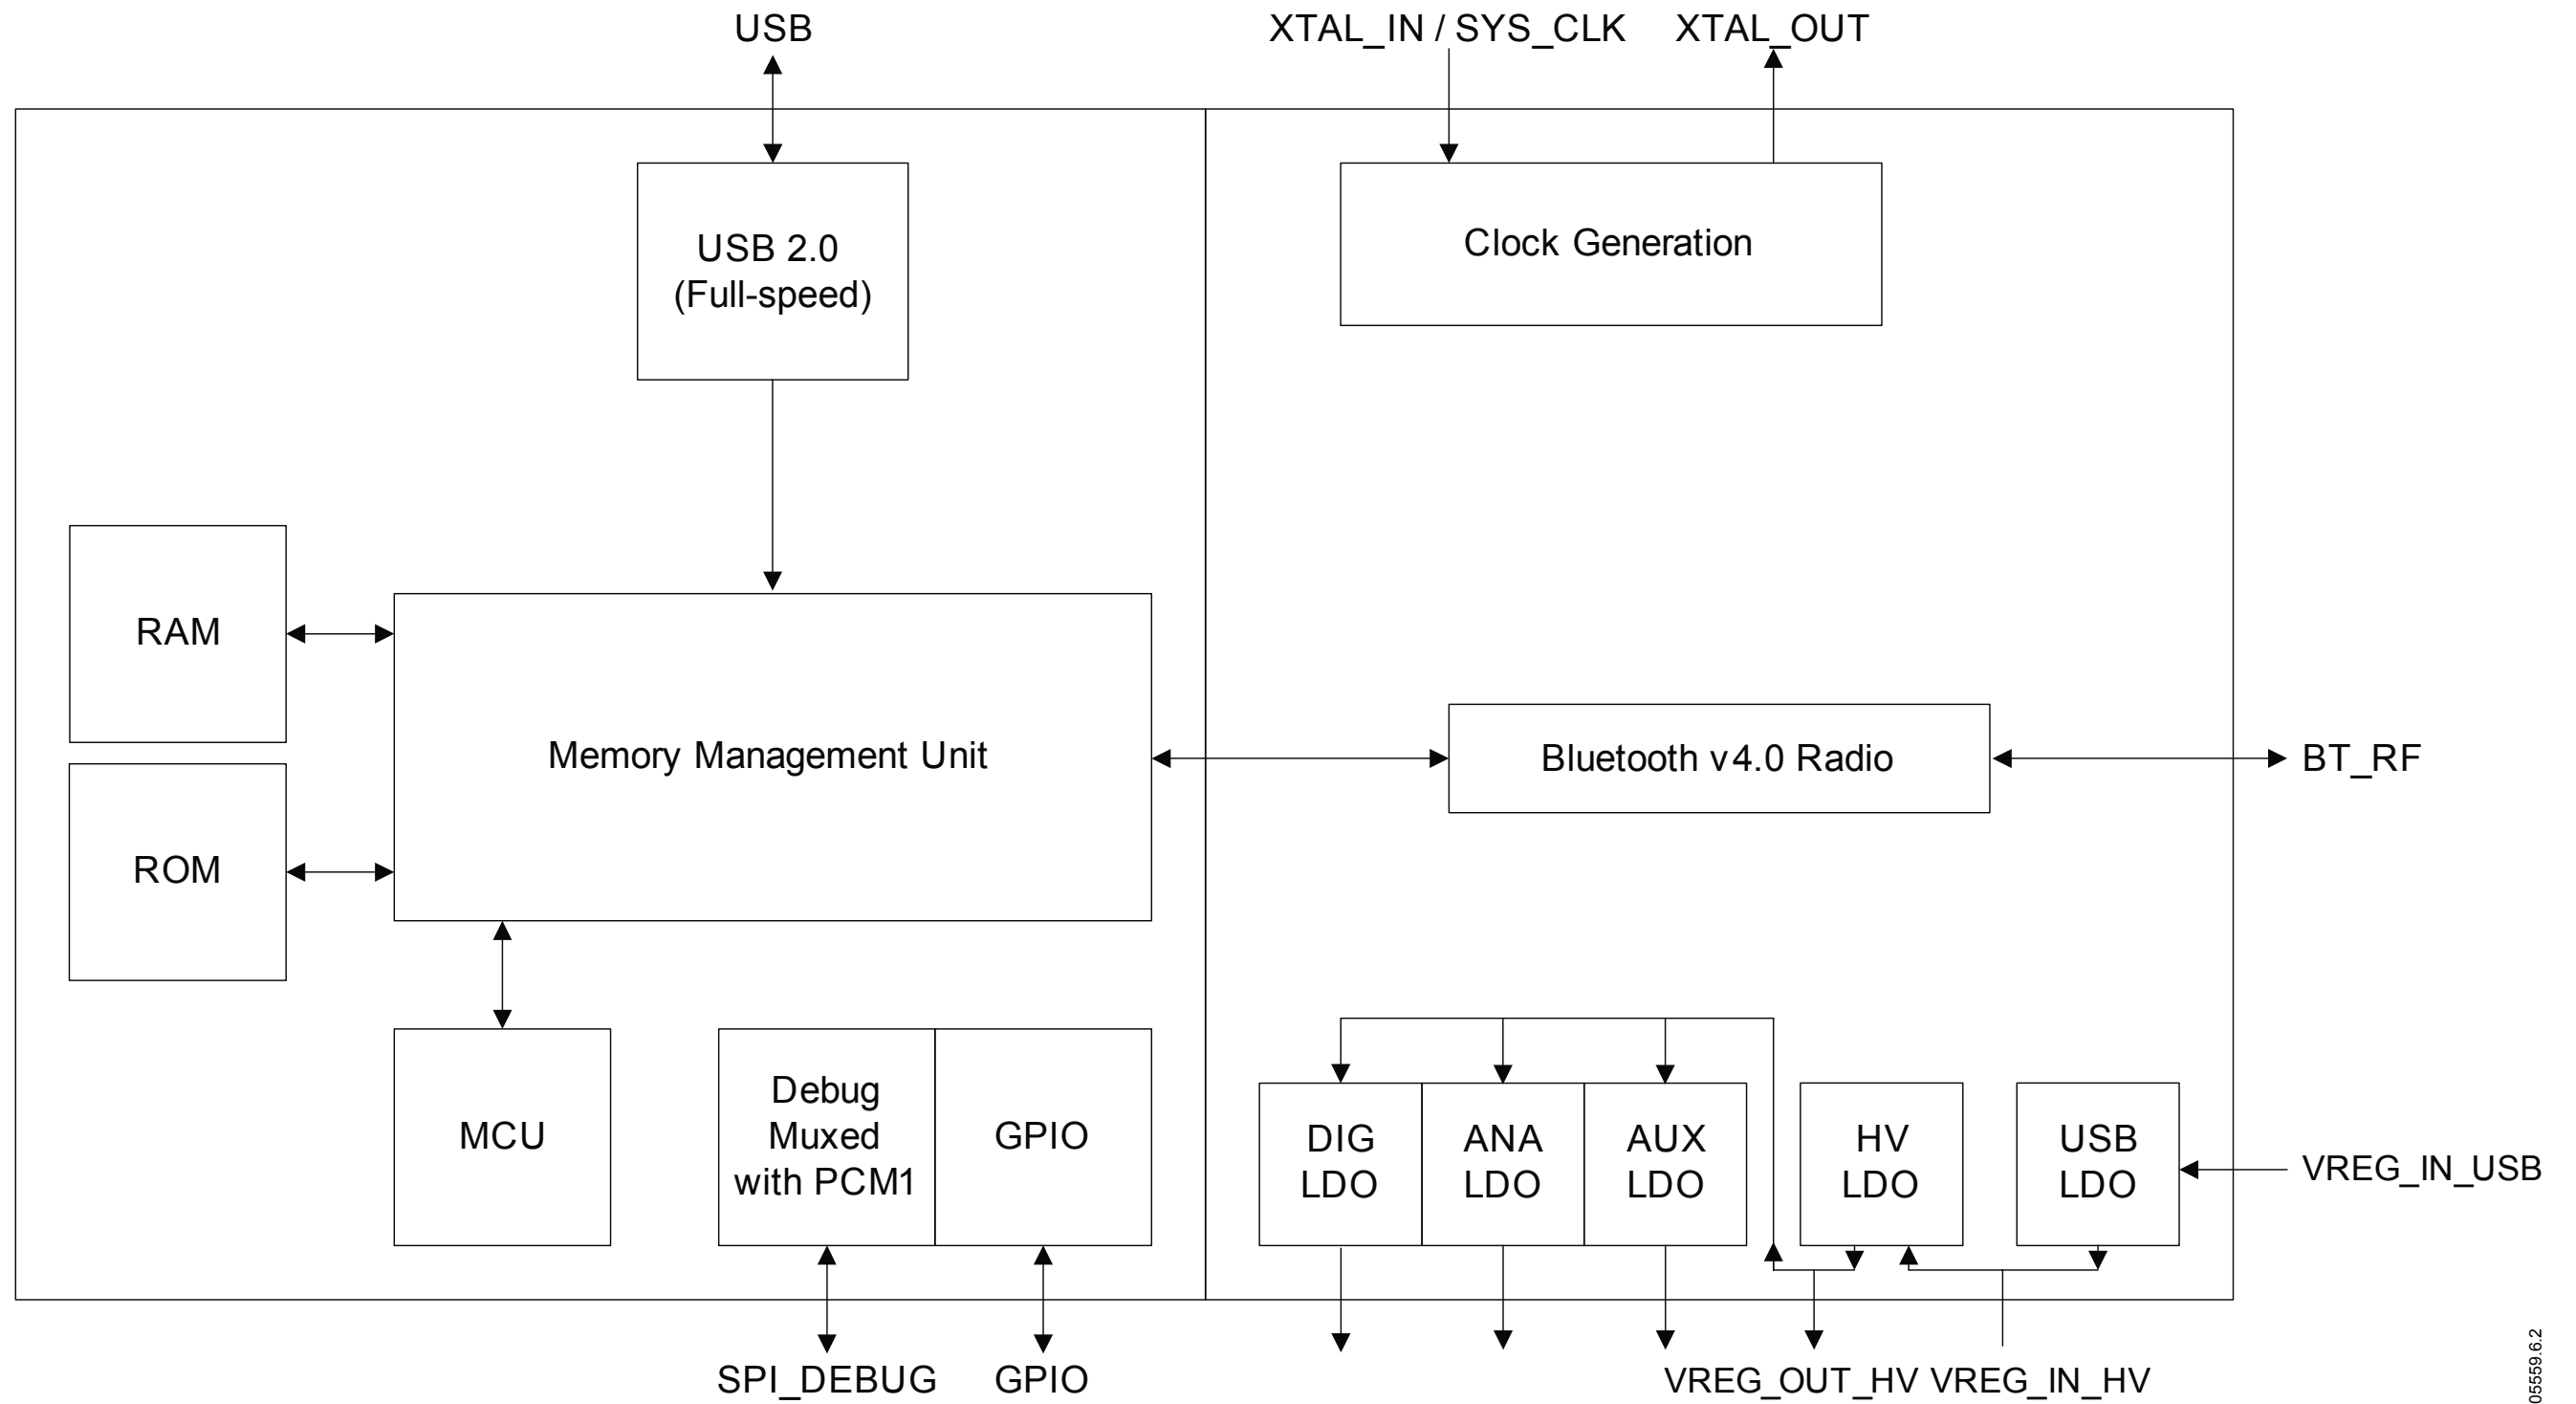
USB

XTAL_IN / SYS_CLK

XTAL_OUT

USB 2.0
(Full-speed)

Clock Generation

RAM

Memory Management Unit

Bluetooth v4.0 Radio

BT_RF

ROM

MCU

Debug
Muxed
with PCM1

GPIO

DIG
LDO

ANA
LDO

AUX
LDO

HV
LDO

USB
LDO

VREG_IN_USB

SPI_DEBUG

GPIO

VREG_OUT_HV

VREG_IN_HV

05559.6.2